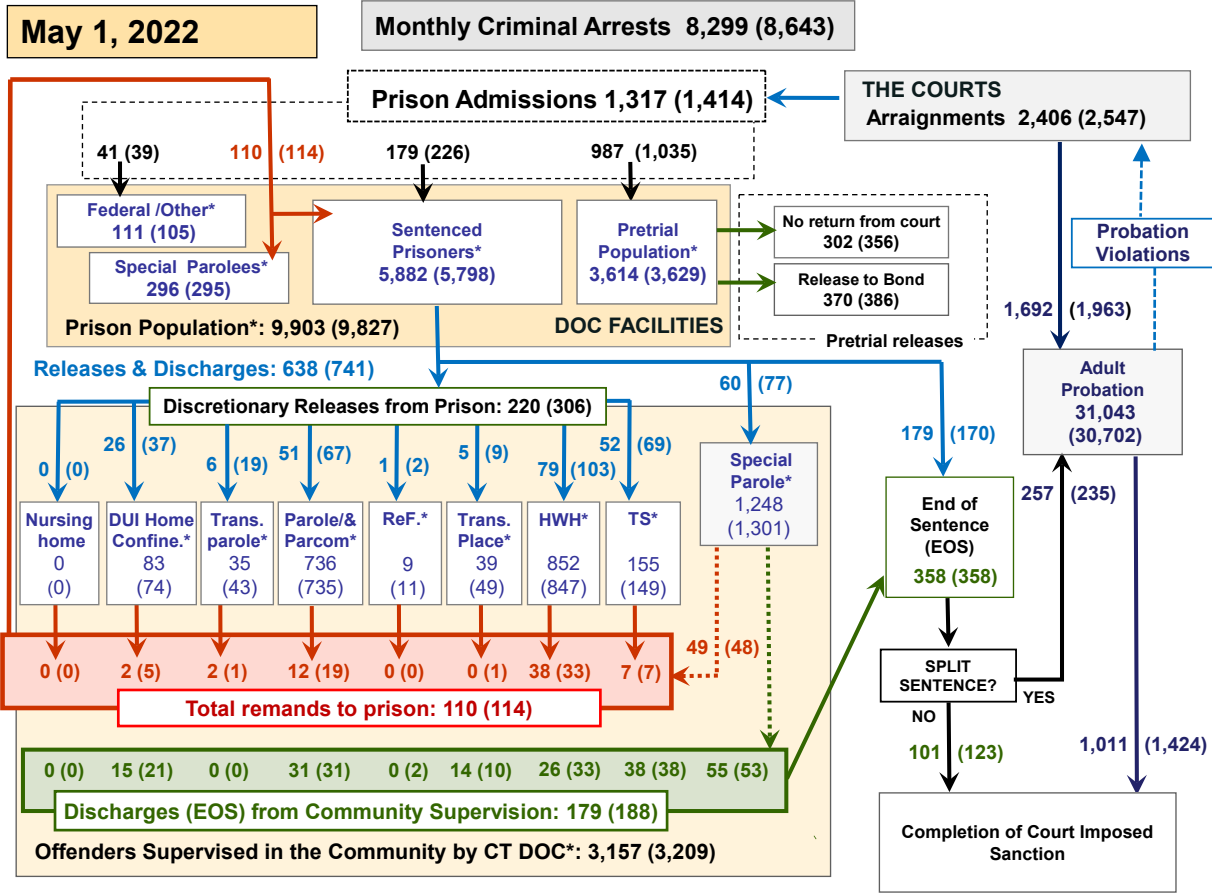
May 1, 2022

Monthly Criminal Arrests 8,299 (8,643)

Prison Admissions 1,317 (1,414)

THE COURTS
Arraignments 2,406 (2,547)

41 (39)
110 (114)
179 (226)
987 (1,035)

Federal /Other*
111 (105)

Special Parolees*
296 (295)

Sentenced Prisoners*
5,882 (5,798)

Pretrial Population*
3,614 (3,629)

No return from court
302 (356)

Release to Bond
370 (386)

Pretrial releases

Prison Population*: 9,903 (9,827)
DOC FACILITIES

Probation Violations

1,692 (1,963)

Adult Probation
31,043
(30,702)

Releases & Discharges: 638 (741)

Discretionary Releases from Prison: 220 (306)

60 (77)

179 (170)

0 (0)
26 (37)
6 (19)
51 (67)
1 (2)
5 (9)
79 (103)
52 (69)

Special Parole*
1,248
(1,301)

End of Sentence (EOS)
358 (358)

257 (235)

Nursing home
0
(0)

DUI Home Confine.*
83
(74)

Trans. parole*
35
(43)

Parole/& Parcom*
736
(735)

ReF.*
9
(11)

Trans. Place*
39
(49)

HWH*
852
(847)

TS*
155
(149)

0 (0)
2 (5)
2 (1)
12 (19)
0 (0)
0 (1)
38 (33)
7 (7)
49 (48)

Total remands to prison: 110 (114)

SPLIT SENTENCE?
YES
NO

101 (123)

1,011 (1,424)

0 (0)
15 (21)
0 (0)
31 (31)
0 (2)
14 (10)
26 (33)
38 (38)
55 (53)

Discharges (EOS) from Community Supervision: 179 (188)

Completion of Court Imposed Sanction

Offenders Supervised in the Community by CT DOC*: 3,157 (3,209)